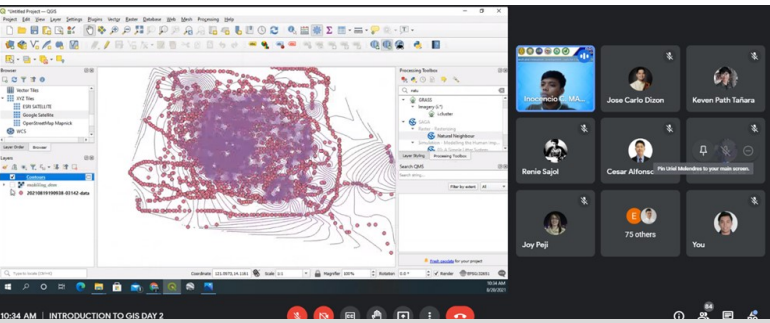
*Untitled Project — QGIS
Project Edit View Layer Settings Plugins Vector Raster Database Web Mesh Processing Help

Browser
Vector Tiles
XYZ Tiles
ESRI SATELLITE
Google Satellite
OpenStreetMap Mapnik
WCS
Layer Order Browser

Layers
Contours
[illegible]
20210819199938-03142 data

Processing Toolbox
GRASS
Imagery (i.*)
Natural Neighbour
Layer Styling Processing Toolbox
Search QMS
Filter by extent All

Type to locate (Ctrl+K)
Coordinate 121.0970,14.1161 Scale 1:0 Magnifier 100% Rotation 0.0° Render EPSG:32651

Inocencio C. MA...
Jose Carlo Dizon
Keven Path Tañara
Renie Sajol
Cesar Alfonso
Pin Urial Melendres to your main screen.
Joy Peji
75 others
You

10:34 AM | INTRODUCTION TO GIS DAY 2
84